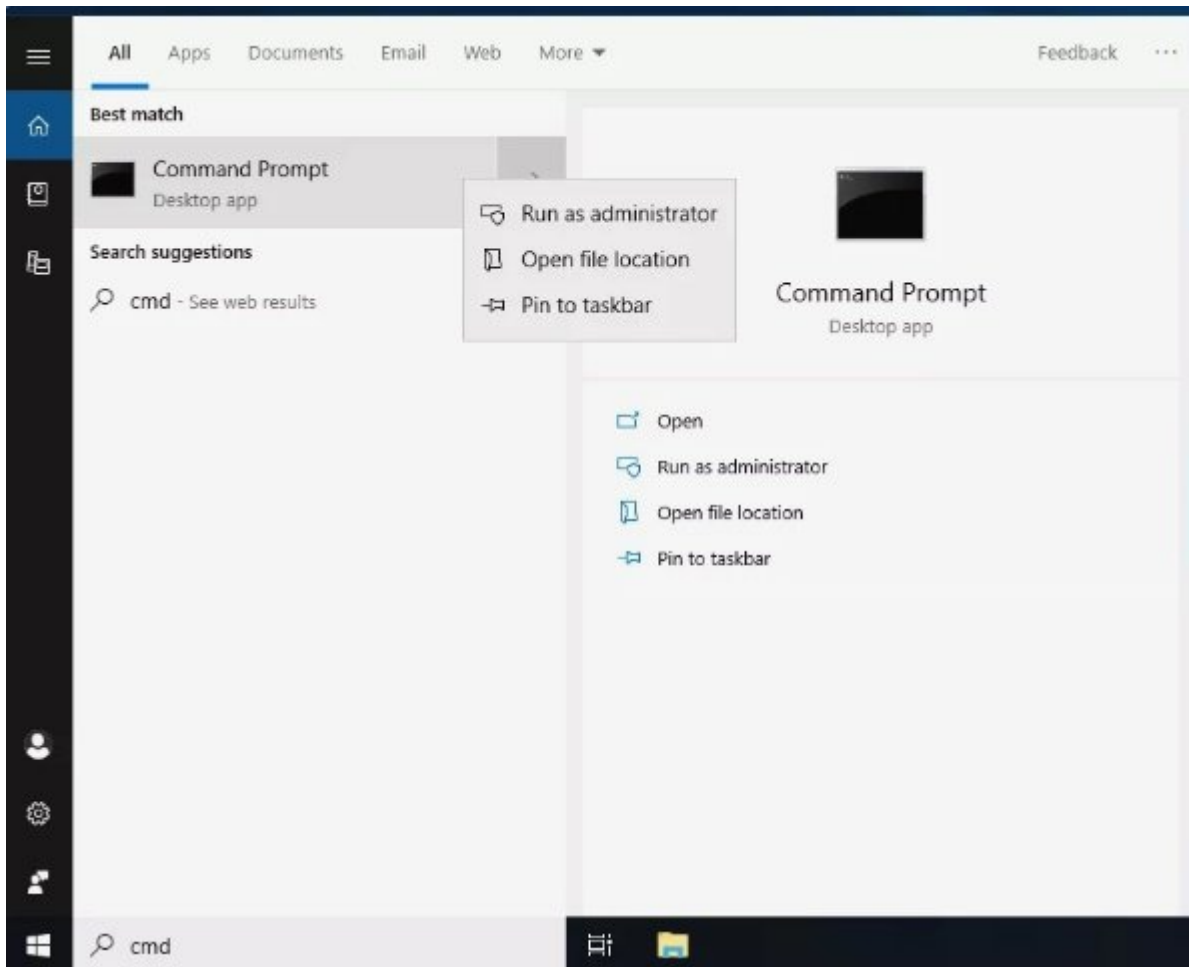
All Apps Documents Email Web More ▾ Feedback ···

Best match

Command Prompt
Desktop app

Run as administrator
Open file location
Pin to taskbar

Search suggestions

cmd - See web results

Command Prompt
Desktop app

Open
Run as administrator
Open file location
Pin to taskbar

cmd